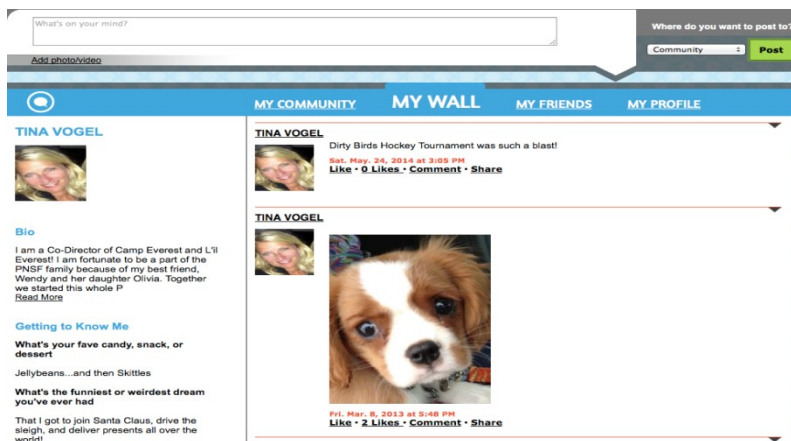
What's on your mind?

Add photo/video

Where do you want to post to?

Community

Post

MY COMMUNITY

MY WALL

MY FRIENDS

MY PROFILE

TINA VOGEL

Bio

I am a Co-Director of Camp Everest and L'il Everest! I am fortunate to be a part of the PNSF family because of my best friend, Wendy and her daughter Olivia. Together we started this whole P

Read More

Getting to Know Me

What's your fave candy, snack, or dessert

Jellybeans...and then Skittles

What's the funniest or weirdest dream you've ever had

That I got to join Santa Claus, drive the sleigh, and deliver presents all over the world!

TINA VOGEL

Dirty Birds Hockey Tournament was such a blast!

Sat. May. 24, 2014 at 3:05 PM

Like • 0 Likes • Comment • Share

TINA VOGEL

Fri. Mar. 8, 2013 at 5:48 PM

Like • 2 Likes • Comment • Share